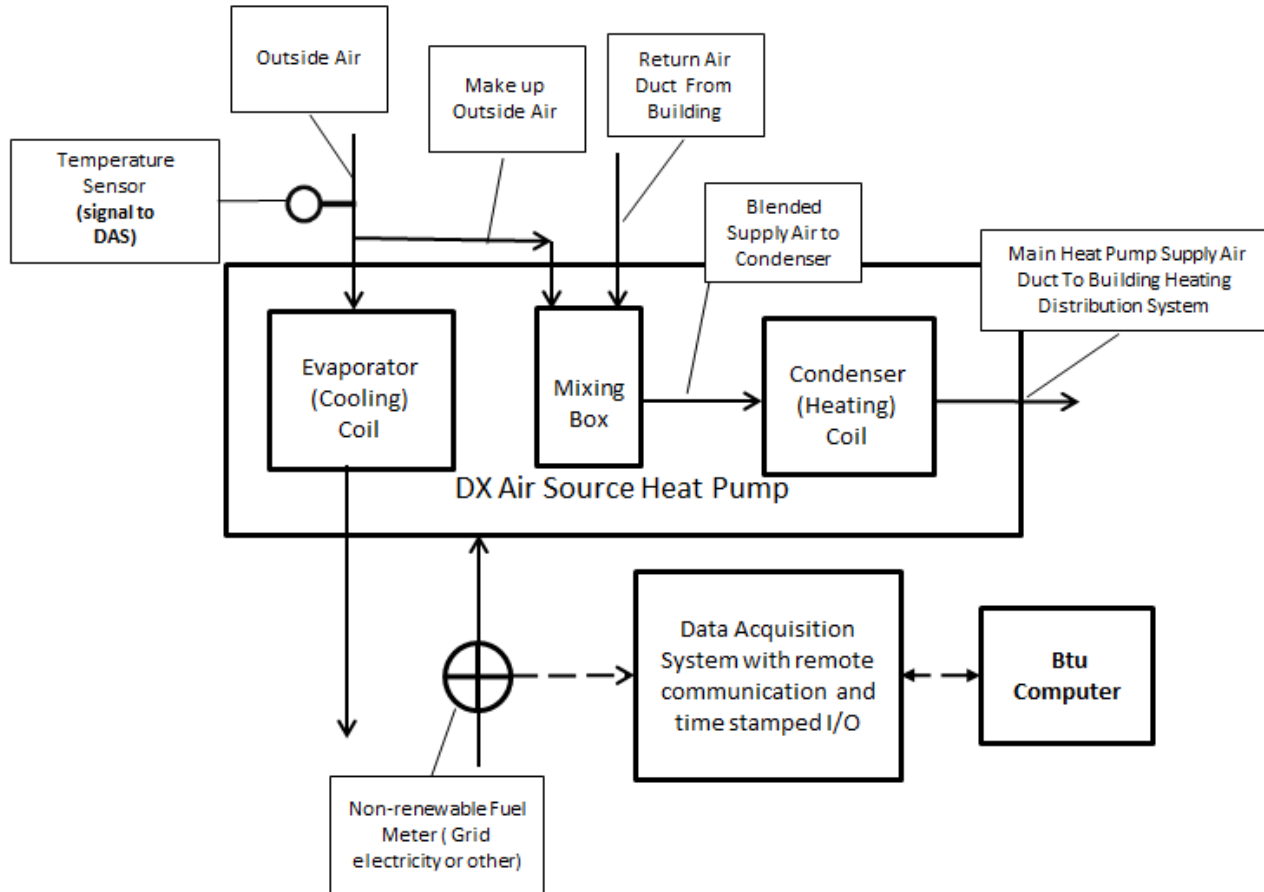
Outside Air

Make up Outside Air

Return Air Duct From Building

Temperature Sensor (signal to DAS)

Blended Supply Air to Condenser

Main Heat Pump Supply Air Duct To Building Heating Distribution System

Evaporator (Cooling) Coil

Mixing Box

Condenser (Heating) Coil

DX Air Source Heat Pump

Data Acquisition System with remote communication and time stamped I/O

Btu Computer

Non-renewable Fuel Meter ( Grid electricity or other)